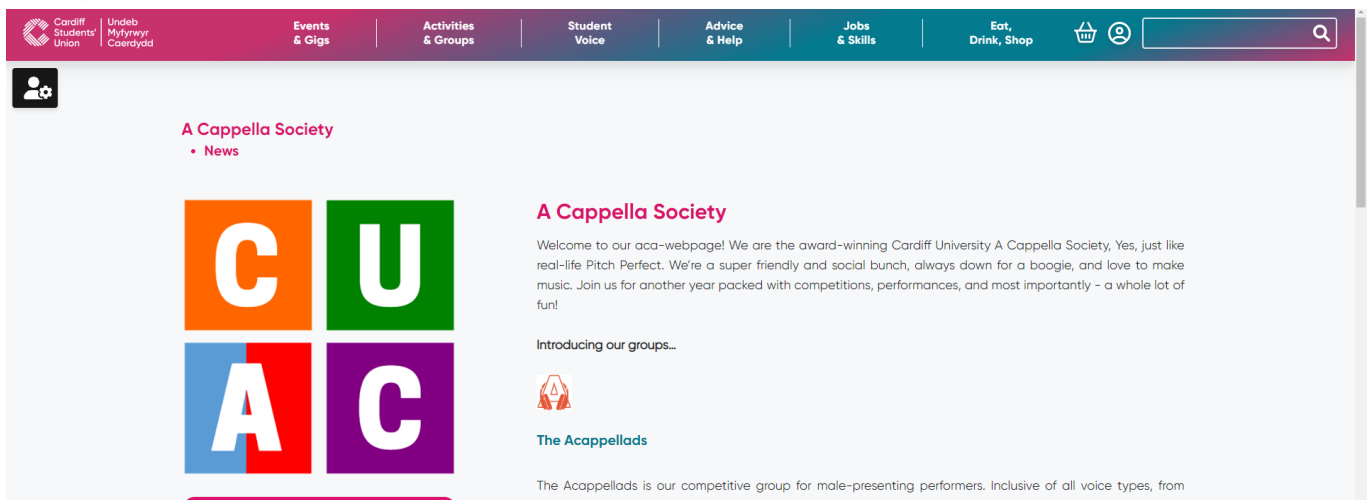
Cardiff Students' Union | Undeb Myfyrwyr Caerdydd

Events & Gigs | Activities & Groups | Student Voice | Advice & Help | Jobs & Skills | Eat, Drink, Shop

A Cappella Society
• News

C U A C

A Cappella Society

Welcome to our aca-webpage! We are the award-winning Cardiff University A Cappella Society, Yes, just like real-life Pitch Perfect. We're a super friendly and social bunch, always down for a boogie, and love to make music. Join us for another year packed with competitions, performances, and most importantly - a whole lot of fun!

Introducing our groups...

The Acappellads

The Acappellads is our competitive group for male-presenting performers. Inclusive of all voice types, from